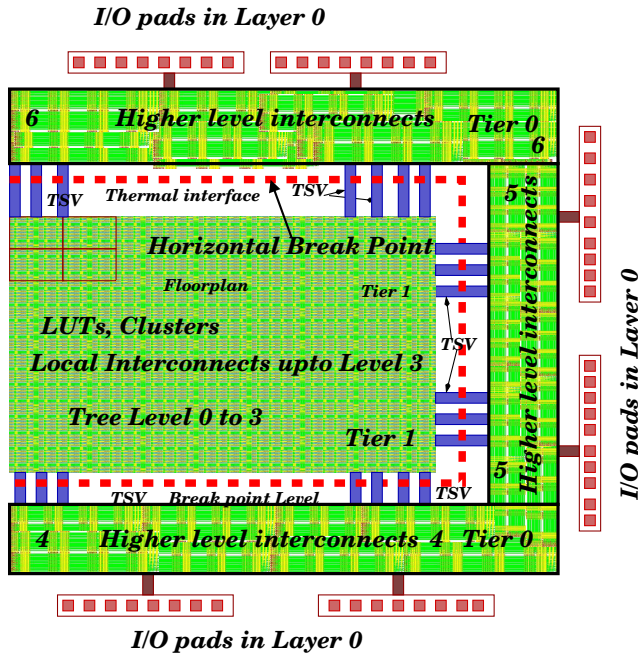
I/O pads in Layer 0

6 Higher level interconnects Tier 0 6

TSV Thermal interface TSV

Horizontal Break Point

Floorplan Tier 1

LUTs, Clusters

Local Interconnects upto Level 3

TSV

Tree Level 0 to 3

Tier 1

5 Higher level interconnects 5

TSV Break point Level TSV

4 Higher level interconnects 4 Tier 0

I/O pads in Layer 0

I/O pads in Layer 0